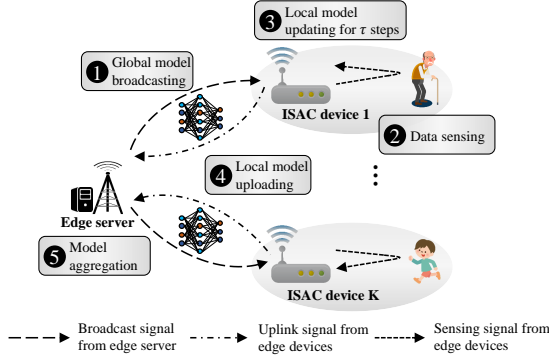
3 Local model updating for $\tau$ steps

1 Global model broadcasting

ISAC device 1

2 Data sensing

4 Local model uploading

Edge server

5 Model aggregation

ISAC device K

Broadcast signal from edge server

Uplink signal from edge devices

Sensing signal from edge devices